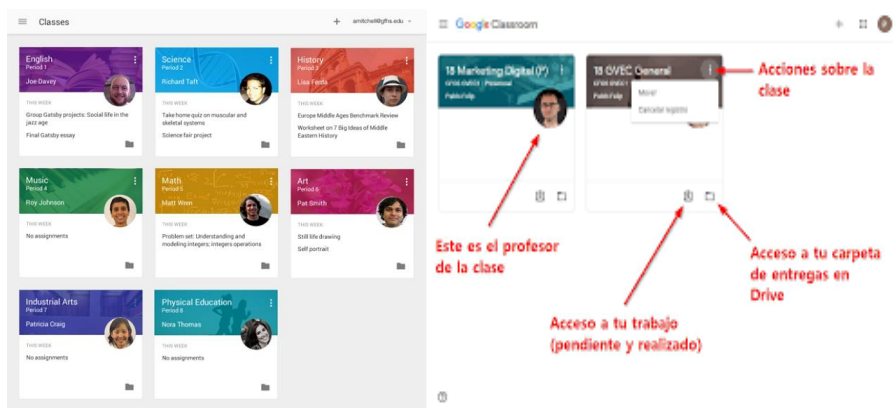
Classes

amitchell@gfhs.edu

English
Period 1
Joe Davey
THIS WEEK
Group Gatsby projects: Social life in the jazz age
Final Gatsby essay

Science
Period 2
Richard Taft
THIS WEEK
Take home quiz on muscular and skeletal systems
Science fair project

History
Period 3
Lisa Fenta
THIS WEEK
Europe Middle Ages Benchmark Review
Worksheet on 7 Big Ideas of Middle Eastern History

Music
Period 4
Roy Johnson
THIS WEEK
No assignments

Math
Period 5
Matt Wren
THIS WEEK
Problem set: Understanding and modeling integers; integers operations

Art
Period 6
Pat Smith
THIS WEEK
Still life drawing
Self portrait

Industrial Arts
Period 7
Patricia Craig
THIS WEEK
No assignments

Physical Education
Period 8
Nora Thomas
THIS WEEK
No assignments

Google Classroom

18 Marketing Digital (Y°)
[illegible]
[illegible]

18 GVEC General
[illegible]
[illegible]

Mover
Cancelar registro

Acciones sobre la clase

Este es el profesor de la clase

Acceso a tu carpeta de entregas en Drive

Acceso a tu trabajo (pendiente y realizado)